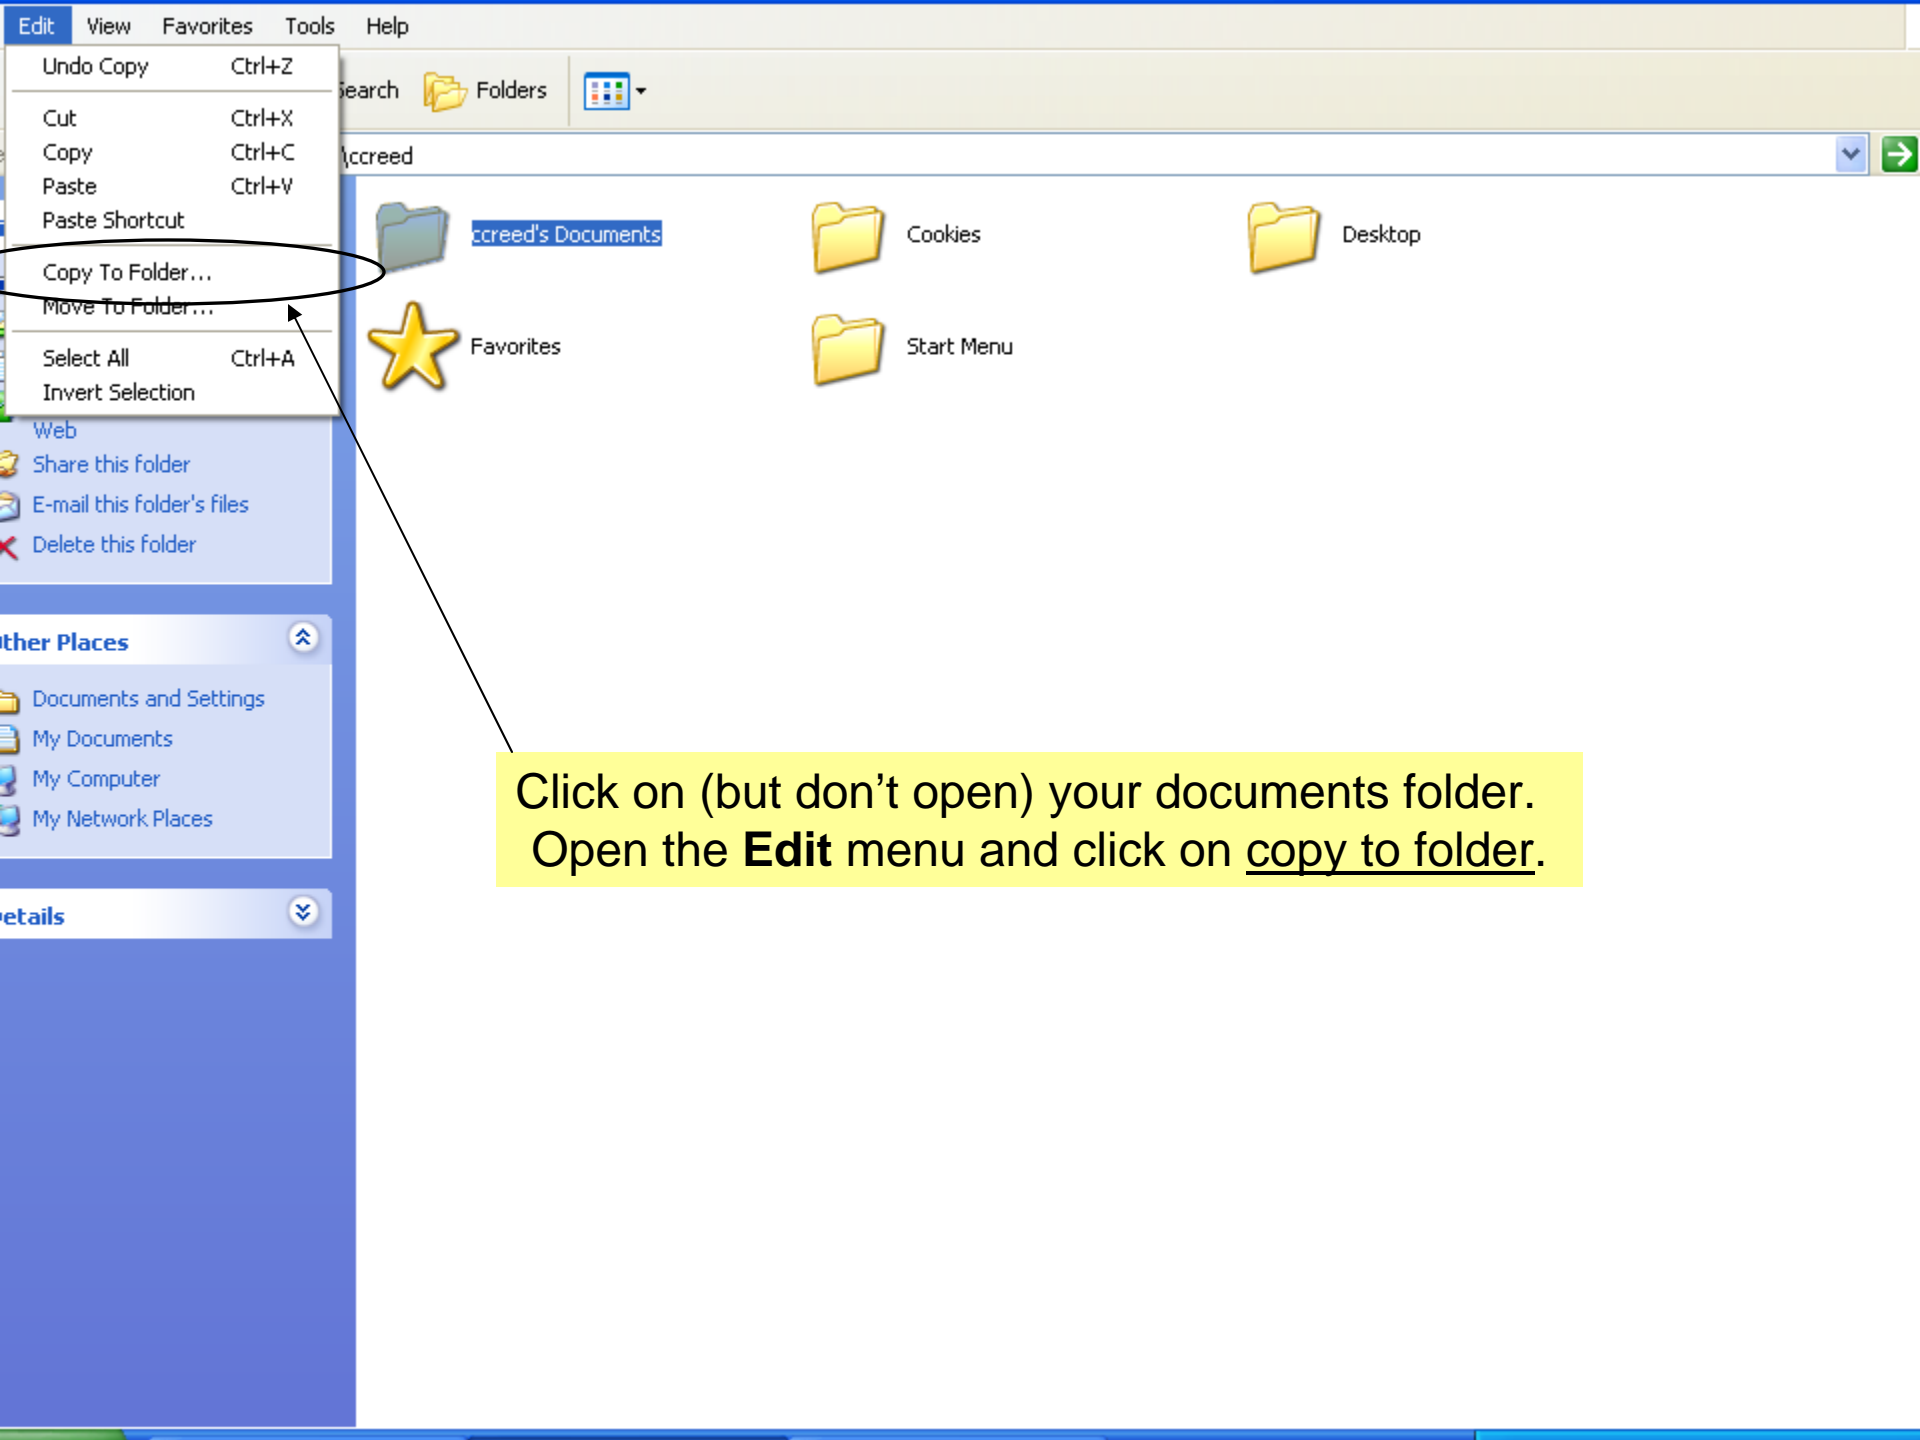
Edit View Favorites Tools Help

Undo Copy Ctrl+Z
Cut Ctrl+X
Copy Ctrl+C
Paste Ctrl+V
Paste Shortcut
Copy To Folder...
Move To Folder...
Select All Ctrl+A
Invert Selection

earch Folders

\ccreed

ccreed's Documents
Cookies
Desktop
Favorites
Start Menu

Web
Share this folder
E-mail this folder's files
Delete this folder

ther Places
Documents and Settings
My Documents
My Computer
My Network Places

etails

Click on (but don’t open) your documents folder. Open the **Edit** menu and click on copy to folder.